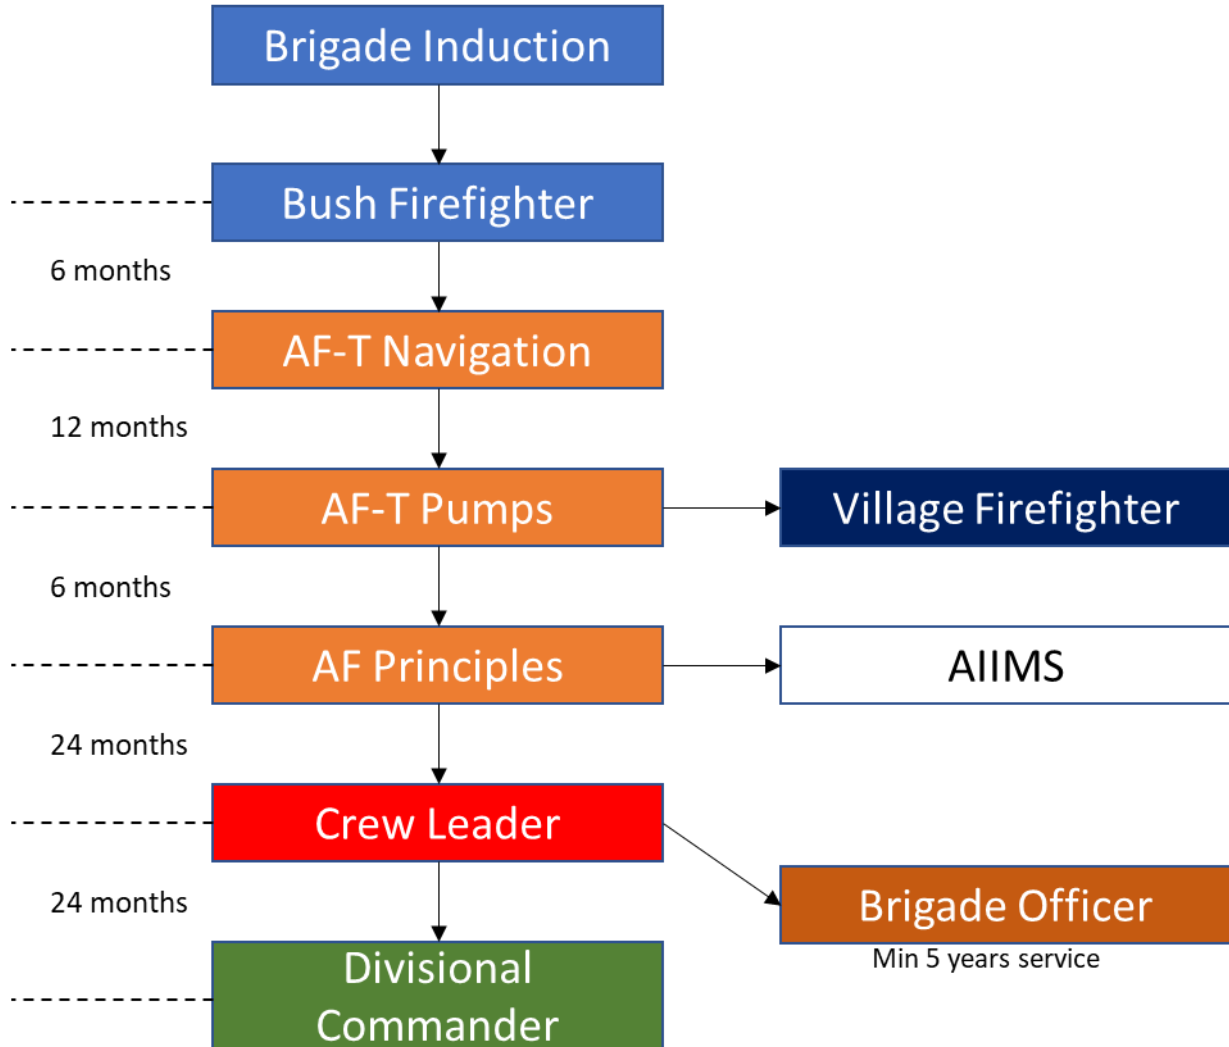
Brigade Induction

Bush Firefighter

6 months

AF-T Navigation

12 months

AF-T Pumps

Village Firefighter

6 months

AF Principles

AIIMS

24 months

Crew Leader

24 months

Brigade Officer

Min 5 years service

Divisional Commander